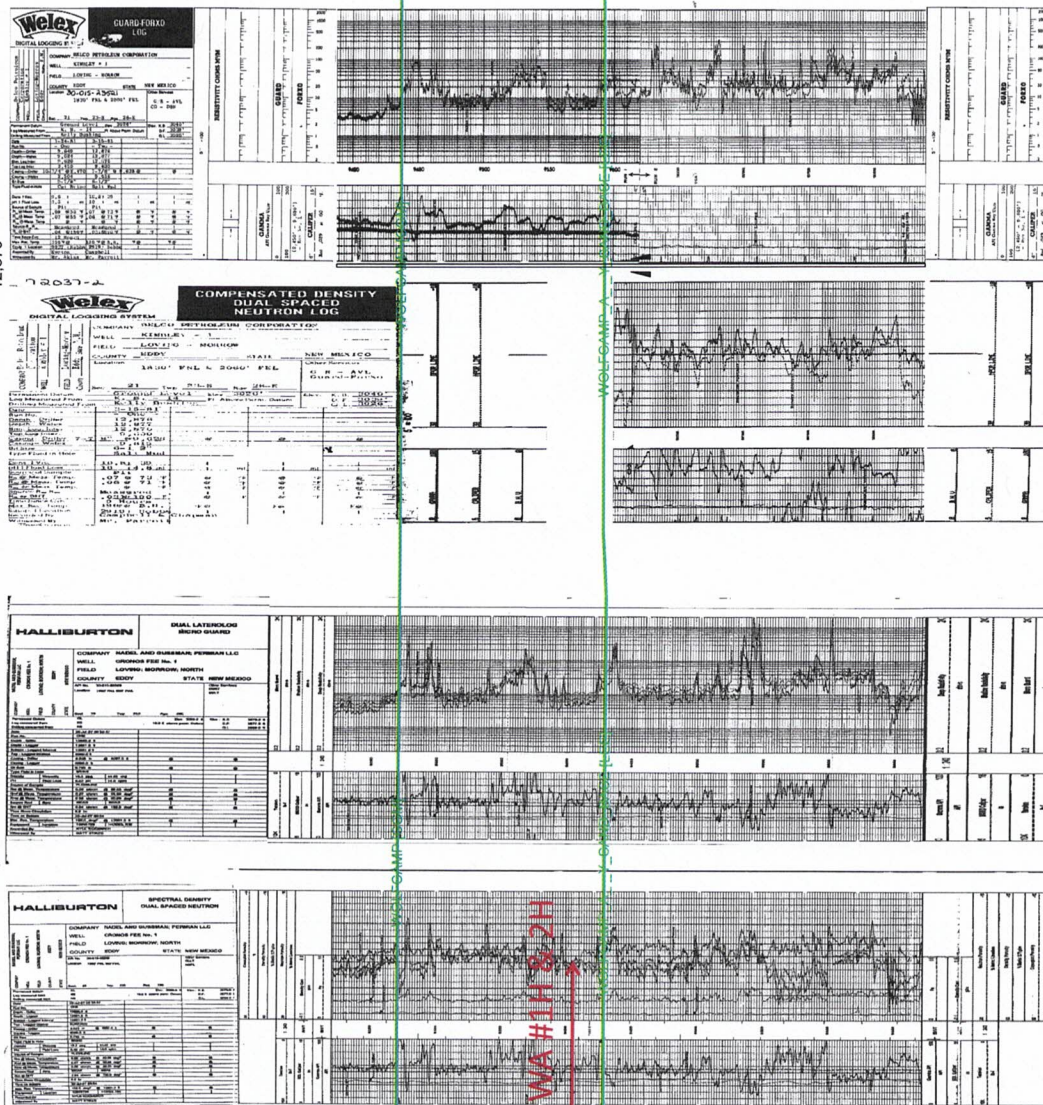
Welex
DIGITAL LOGGING SYSTEM

GUARD-FORXO LOG

COMPANY MECO PETROLEUM CORPORATION
WELL KINSLEY # 1
FIELD LOVING - MORROW
COUNTY EDDY STATE NEW MEXICO
30-015-23921
1850' FNL & 2000' FEL
G R - AVL
CD - DSN

RESISTIVITY OHMS M²/M
GUARD
FORXO
GAMMA
CALIPER

9400
9450
9500
9550
9600

72037-2

Welex
DIGITAL LOGGING SYSTEM

COMPENSATED DENSITY DUAL SPACED NEUTRON LOG

COMPANY MECO PETROLEUM CORPORATION
WELL KINSLEY - 1
FIELD LOVING - MORROW
COUNTY EDDY STATE NEW MEXICO
1850' FNL & 2000' FEL
G R - AVL
Guard-Forxo

WOLFCAMP
WOLFCAMP A

HALLIBURTON

DUAL LATEROLOG MICRO GUARD

COMPANY NADEL AND GUSSMAN PERMIAN LLC
WELL CRONOS FEE No. 1
FIELD LOVING; MORROW, NORTH
COUNTY EDDY STATE NEW MEXICO

HALLIBURTON

SPECTRAL DENSITY DUAL SPACED NEUTRON

COMPANY NADEL AND GUSSMAN PERMIAN LLC
WELL CRONOS FEE No. 1
FIELD LOVING; MORROW, NORTH
COUNTY EDDY STATE NEW MEXICO

WA #1H & 2H